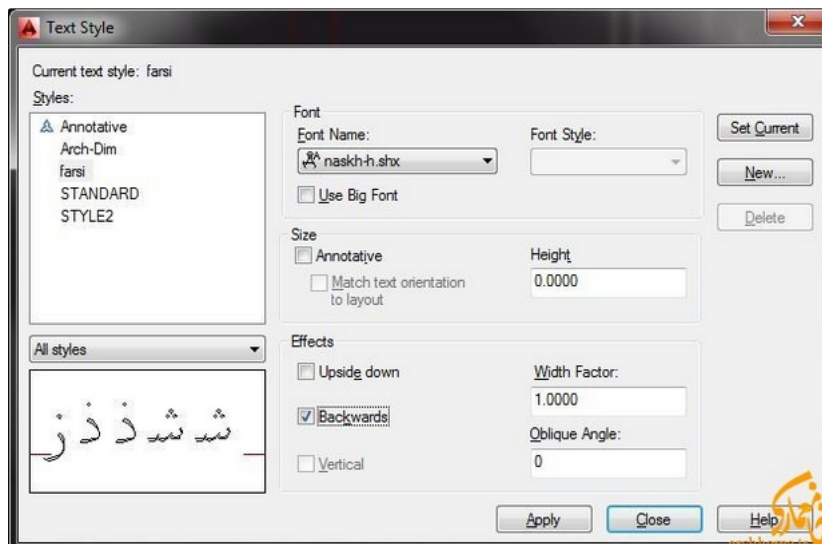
Text Style

Current text style: farsi

Styles:

Annotative
Arch-Dim
farsi
STANDARD
STYLE2

All styles

ش ش ذ ذ ز

Font

Font Name:

naskh-h.shx

Font Style:

Use Big Font

Size

Annotative

Match text orientation to layout

Height

0.0000

Effects

Upside down

Backwards

Vertical

Width Factor:

1.0000

Oblique Angle:

0

Set Current

New...

Delete

Apply

Close

Help